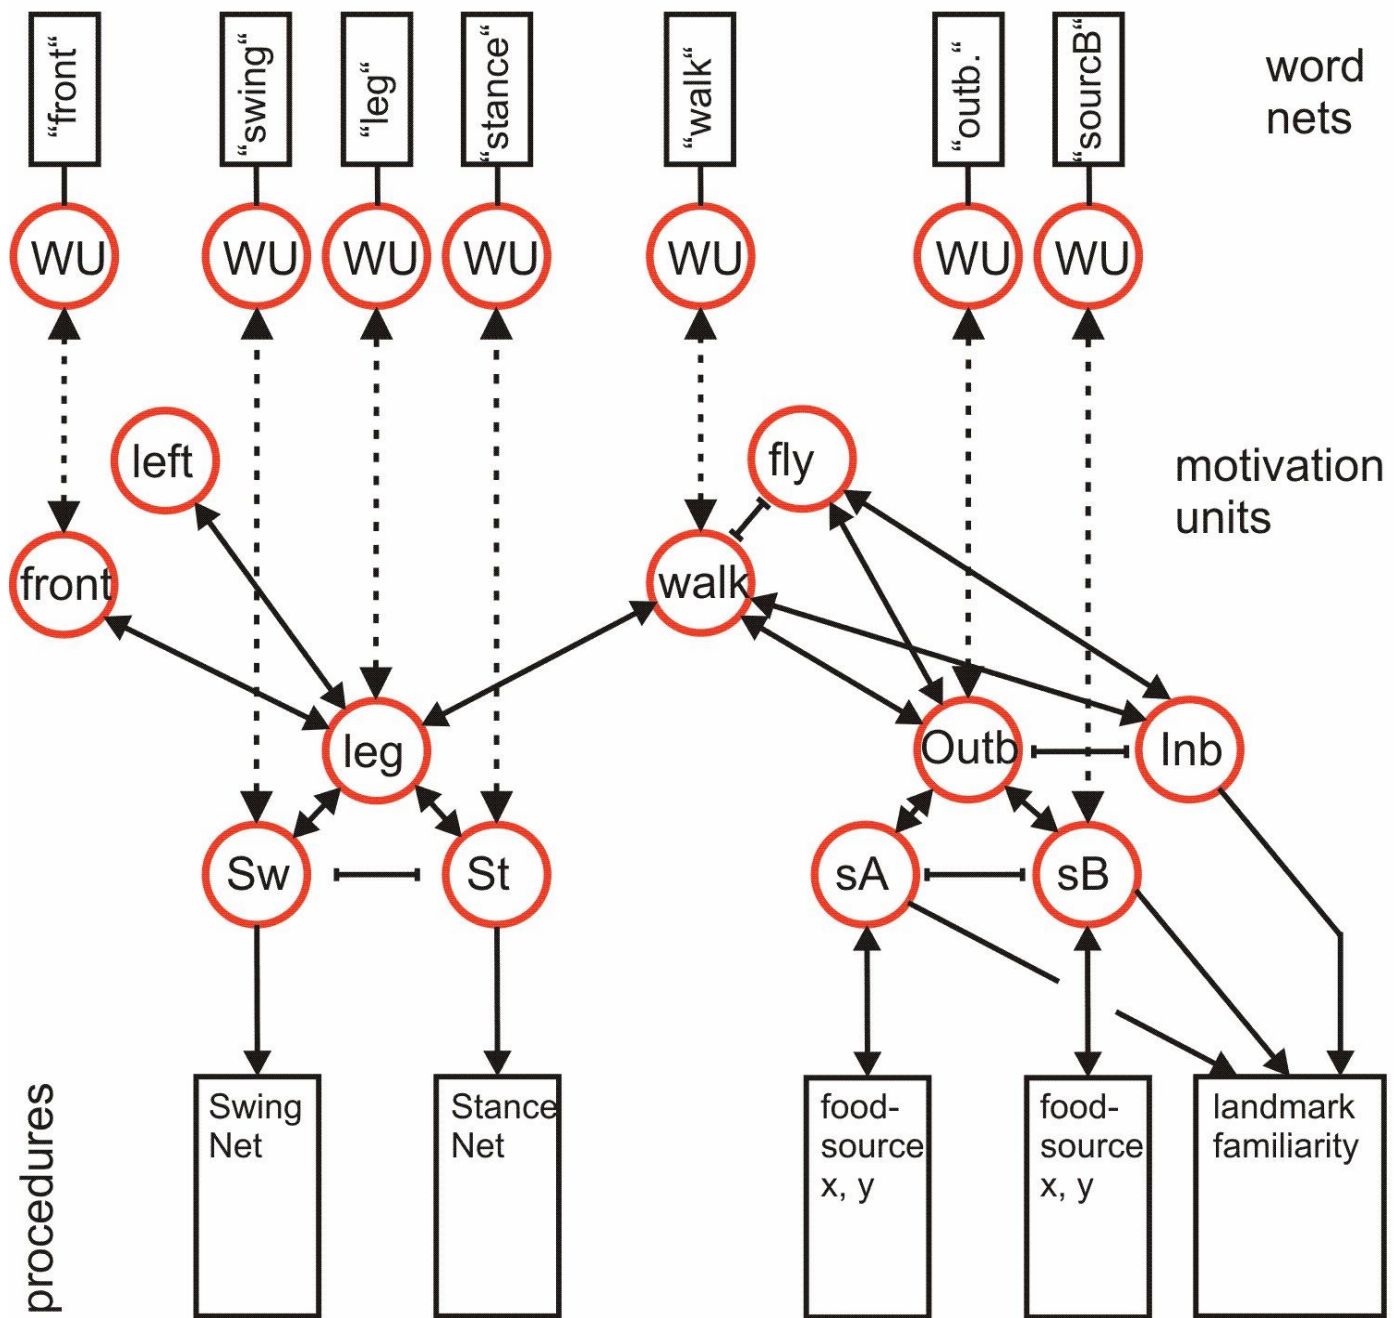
"front"
"swing"
"leg"
"stance"
"walk"
"outb."
"sourcB"
word nets

WU WU WU WU WU WU WU

left
fly
motivation units
front
walk
leg
Outb
Inb
Sw
St
sA
sB

Swing Net
Stance Net
food-source x, y
food-source x, y
landmark familiarity
procedures